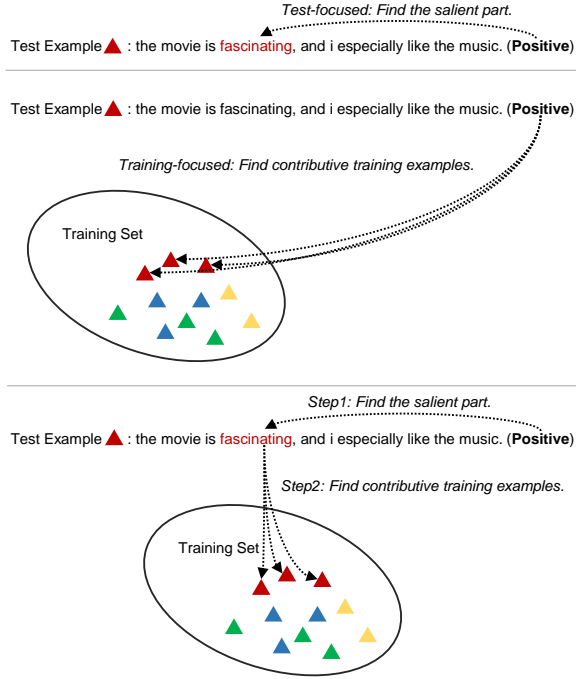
Test-focused: Find the salient part.

Test Example ▲ : the movie is fascinating, and i especially like the music. (**Positive**)

Test Example ▲ : the movie is fascinating, and i especially like the music. (**Positive**)

Training-focused: Find contributive training examples.

Training Set

Step1: Find the salient part.

Test Example ▲ : the movie is fascinating, and i especially like the music. (**Positive**)

Step2: Find contributive training examples.

Training Set